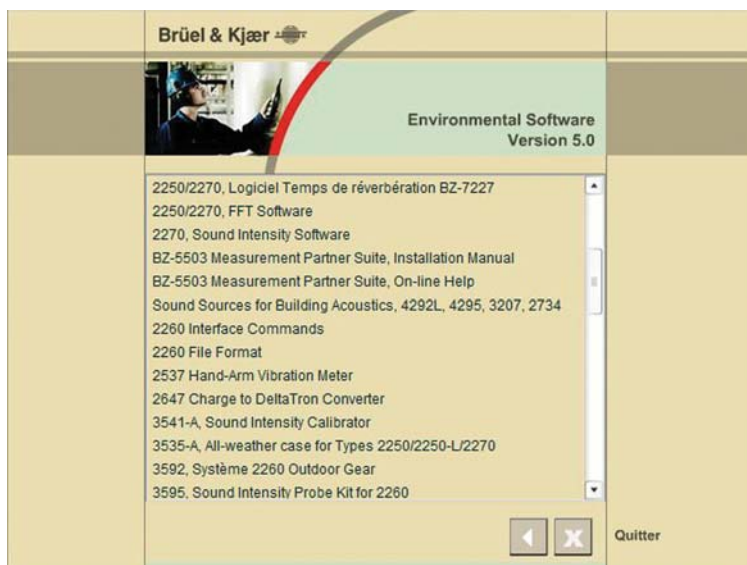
Brüel & Kjær

Environmental Software
Version 5.0

2250/2270, Logiciel Temps de réverbération BZ-7227
2250/2270, FFT Software
2270, Sound Intensity Software
BZ-5503 Measurement Partner Suite, Installation Manual
BZ-5503 Measurement Partner Suite, On-line Help
Sound Sources for Building Acoustics, 4292L, 4295, 3207, 2734
2260 Interface Commands
2260 File Format
2537 Hand-Arm Vibration Meter
2647 Charge to DeltaTron Converter
3541-A, Sound Intensity Calibrator
3535-A, All-weather case for Types 2250/2250-L/2270
3592, Système 2260 Outdoor Gear
3595, Sound Intensity Probe Kit for 2260

Quitter